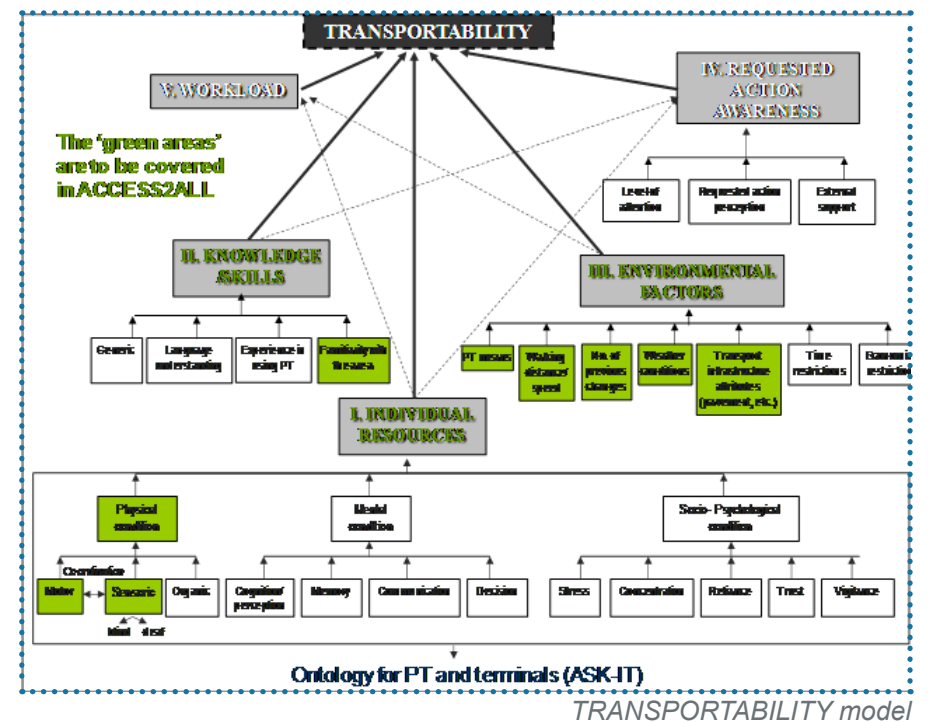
TRANSPORTABILITY

V. WORKLOAD

IV. REQUESTED ACTION AWARENESS

The 'green areas' are to be covered in ACCESS2ALL

Level of attention

Requested action perception

External support

II. KNOWLEDGE SKILLS

III. ENVIRONMENTAL FACTORS

Generic

Language understanding

Experience in using PT

Familiarity with the area

PT means

Walking distance/ speed

No. of previous changes

Weather conditions

Transport infrastructure attributes (pavement, etc.)

Time restrictions

Economic restriction

I. INDIVIDUAL RESOURCES

Physical condition

Mental condition

Socio- Psychological condition

Coordination

Motor

Sensoric

Organic

blind

deaf

Cognition/ perception

Memory

Communication

Decision

Stress

Concentration

Reliance

Trust

Vigilance

Ontology for PT and terminals (ASK-IT)

TRANSPORTABILITY model